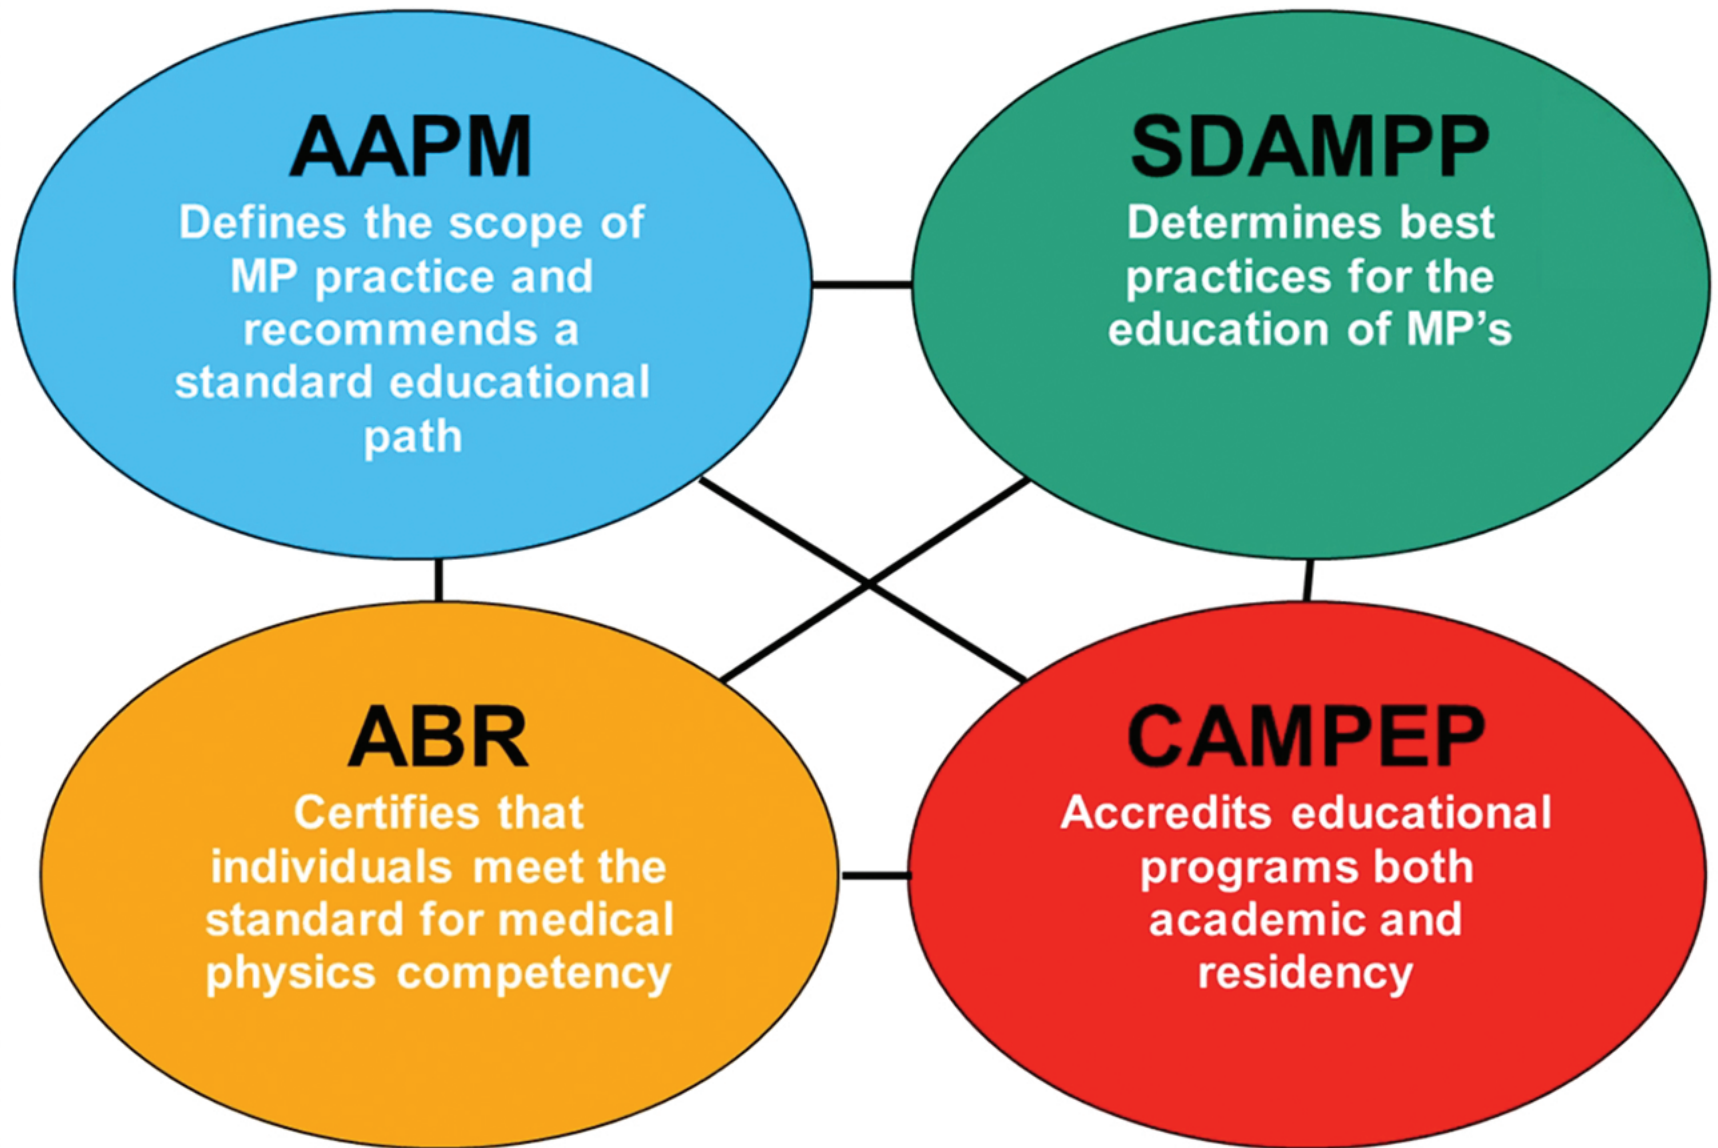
AAPM
Defines the scope of MP practice and recommends a standard educational path

SDAMPP
Determines best practices for the education of MP's

ABR
Certifies that individuals meet the standard for medical physics competency

CAMPEP
Accredits educational programs both academic and residency